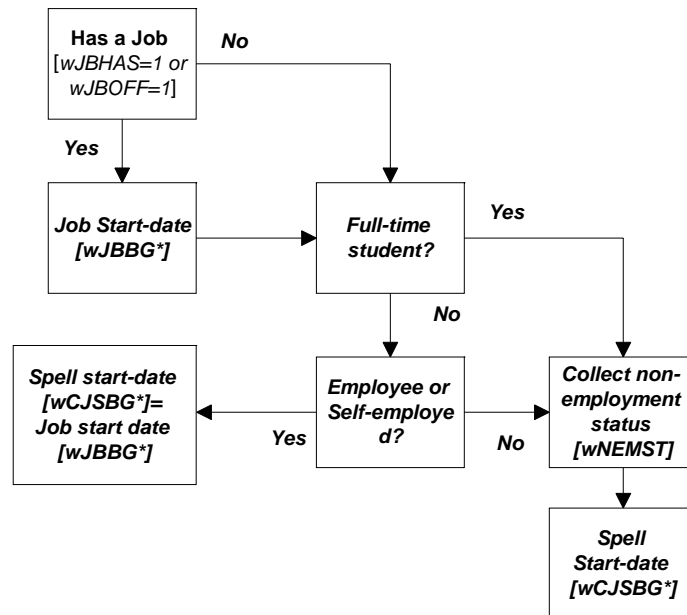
Has a Job
[wJBHAS=1 or wJBOFF=1]

No

Yes

Job Start-date
[wJBBG*]

Full-time student?

Yes

No

Spell start-date
[wCJSBG*]=
Job start date
[wJBBG*]

Yes

Employee or Self-employed?

No

Collect non-employment status
[wNEMST]

Spell Start-date
[wCJSBG*]